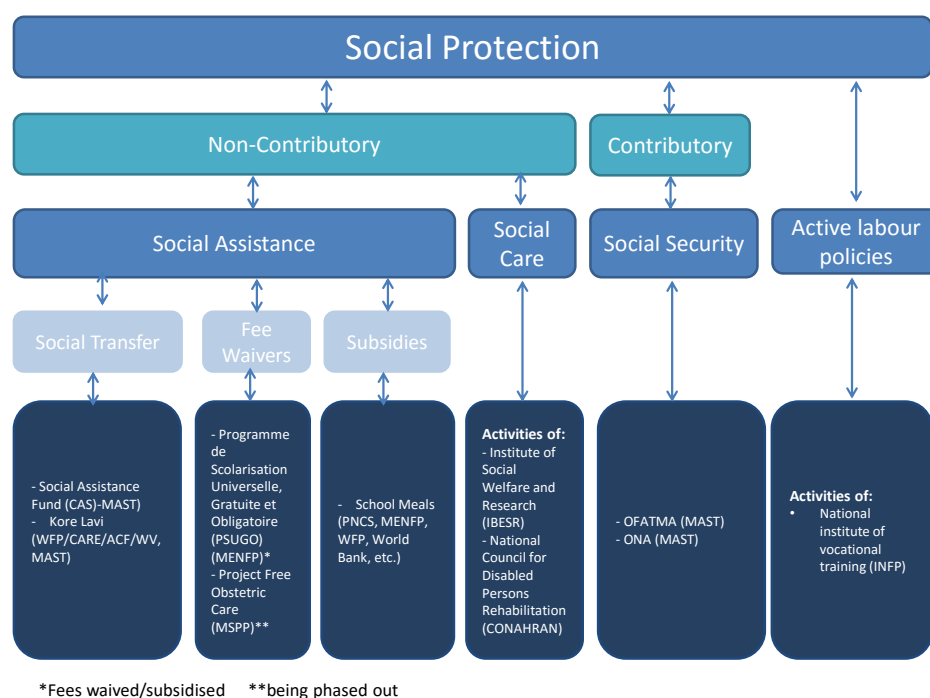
Social Protection

Non-Contributory

Contributory

Social Assistance

Social Care

Social Security

Active labour policies

Social Transfer

Fee Waivers

Subsidies

- Social Assistance Fund (CAS)-MAST
- Kore Lavi (WFP/CARE/ACF/WV, MAST)

- Programme de Scolarisation Universelle, Gratuite et Obligatoire (PSUGO) (MENFP)*
- Project Free Obstetric Care (MSPP)**

- School Meals (PNCS, MENFP, WFP, World Bank, etc.)

Activities of:
- Institute of Social Welfare and Research (IBESR)
- National Council for Disabled Persons Rehabilitation (CONAHRAN)

- OFATMA (MAST)
- ONA (MAST)

Activities of:
• National institute of vocational training (INFP)

*Fees waived/subsidised **being phased out